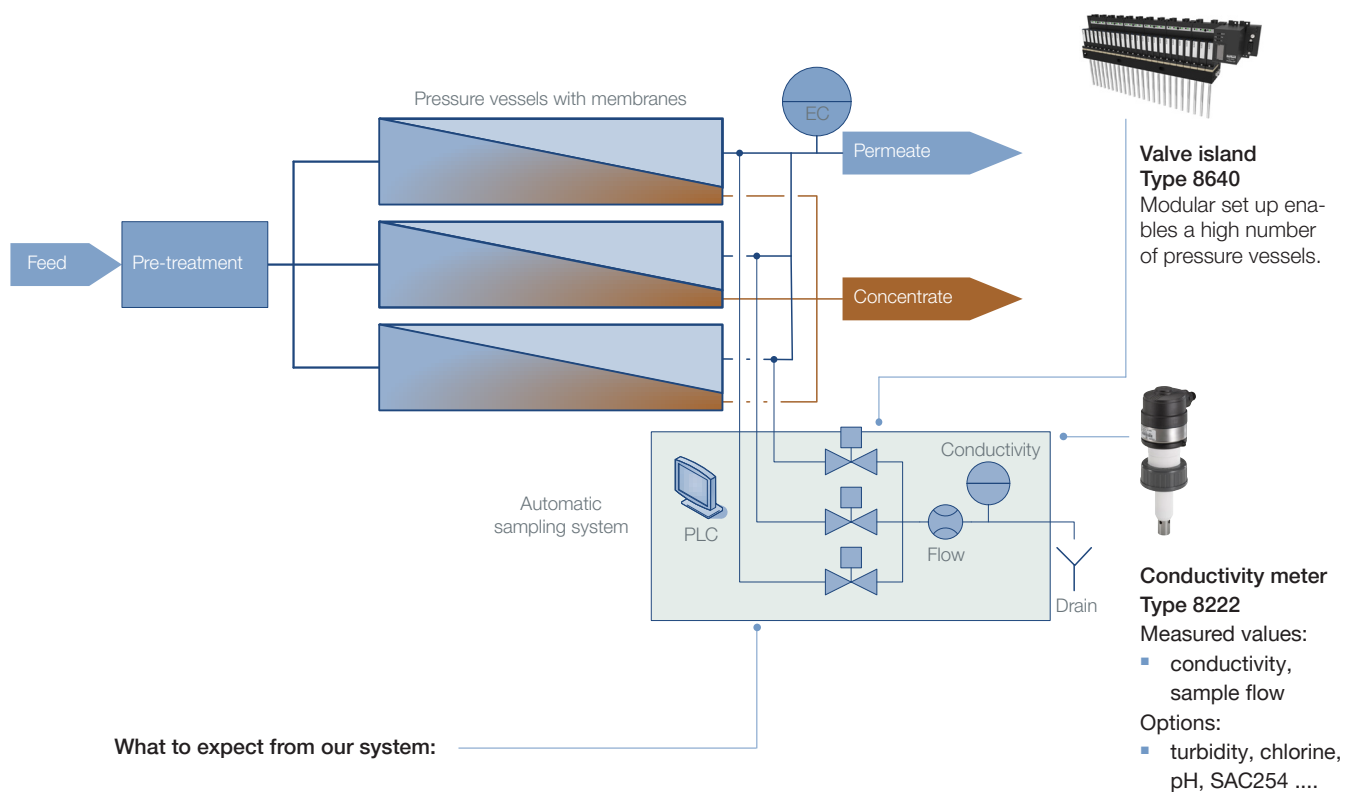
Pressure vessels with membranes

EC

Permeate

Feed

Pre-treatment

Concentrate

Automatic sampling system

PLC

Conductivity

Flow

Drain

Valve island
Type 8640
Modular set up enables a high number of pressure vessels.

Conductivity meter
Type 8222
Measured values:
- conductivity, sample flow
Options:
- turbidity, chlorine, pH, SAC254 ....

What to expect from our system: